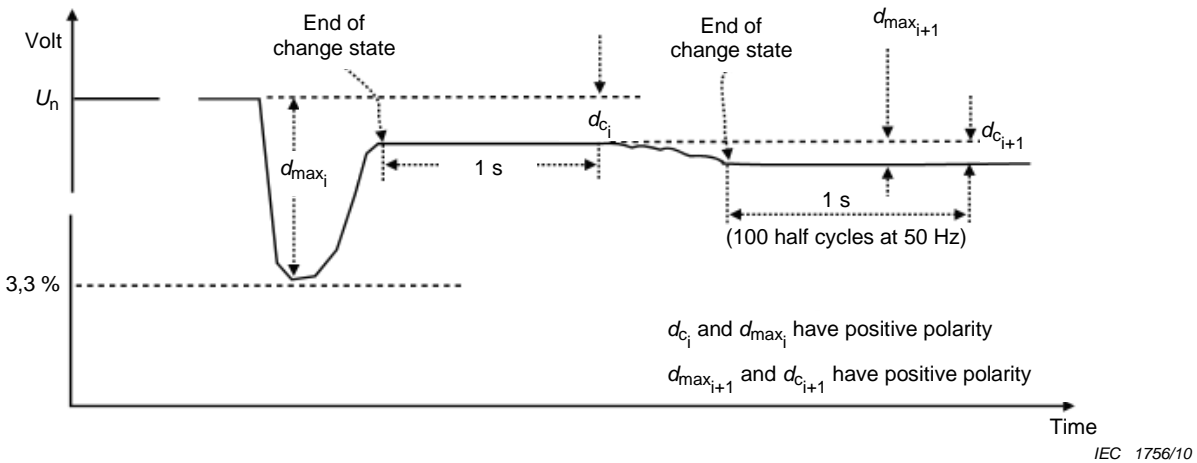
Volt

$U_n$

End of change state

$d_{max_i}$

1 s

$d_{c_i}$

End of change state

$d_{max_{i+1}}$

$d_{c_{i+1}}$

1 s

(100 half cycles at 50 Hz)

3,3 %

$d_{c_i}$ and $d_{max_i}$ have positive polarity

$d_{max_{i+1}}$ and $d_{c_{i+1}}$ have positive polarity

Time

IEC 1756/10